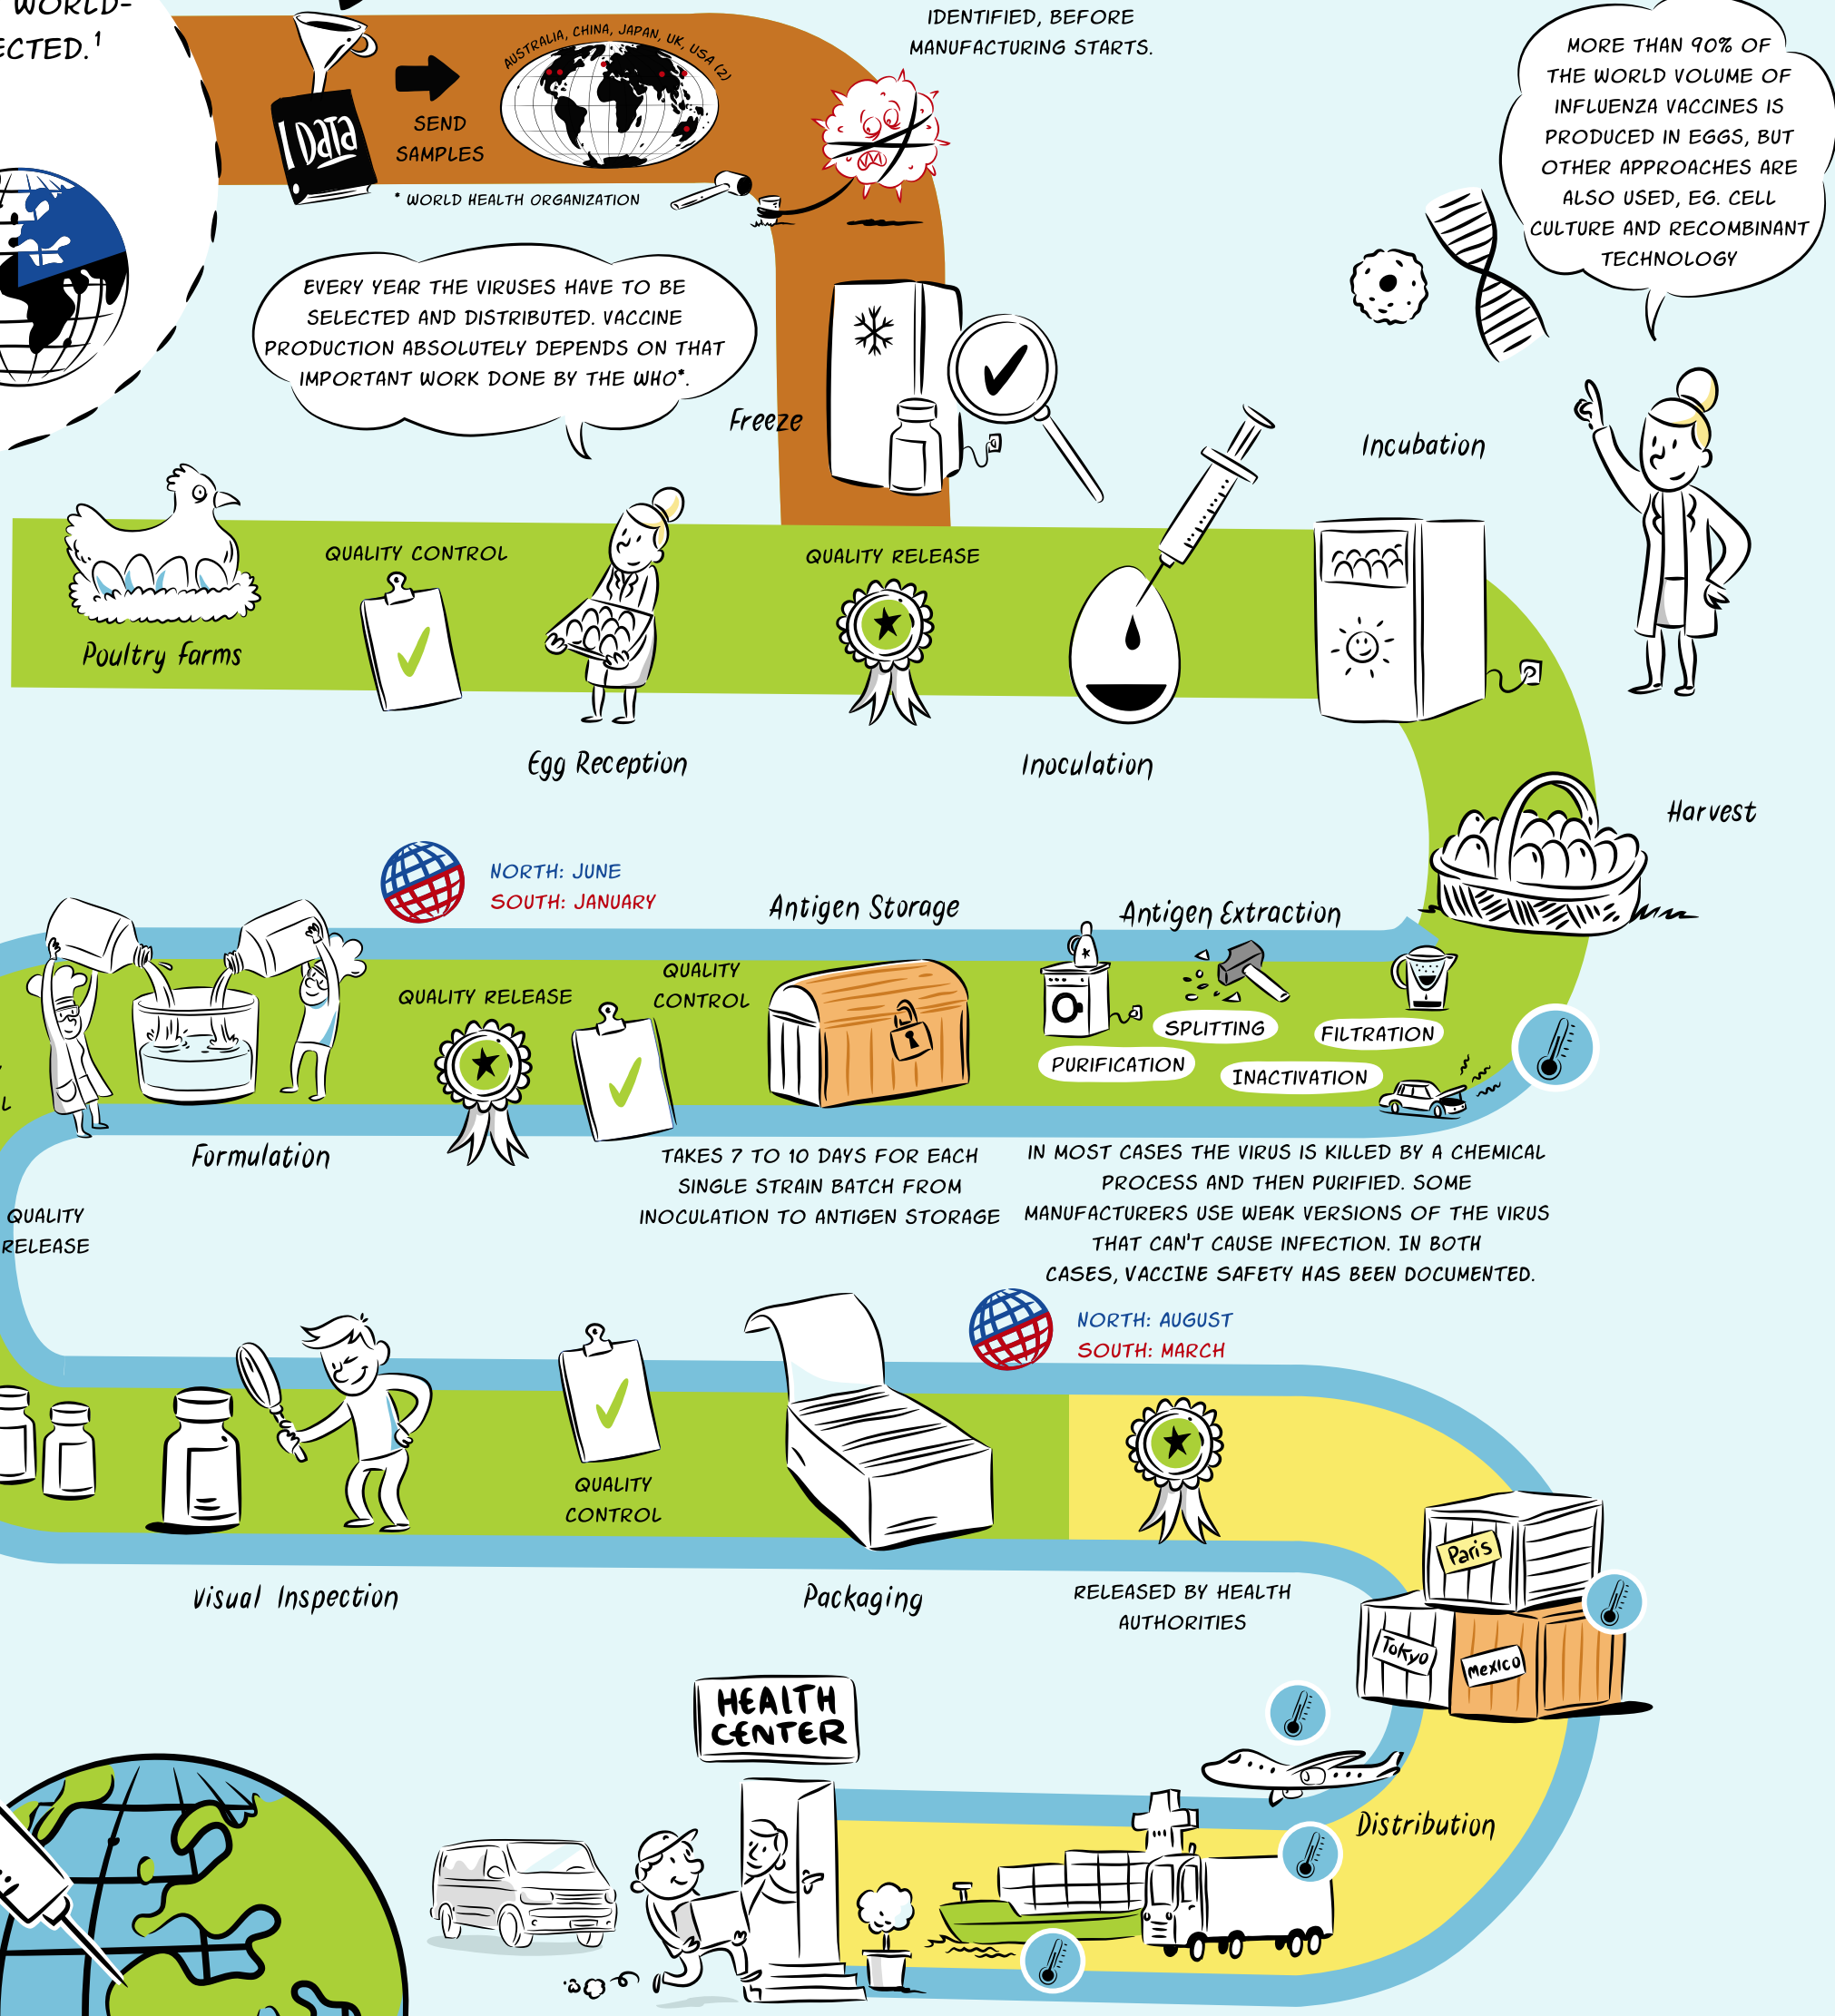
WORLD-
ECTED.$^1$

IDENTIFIED, BEFORE MANUFACTURING STARTS.

MORE THAN 90% OF THE WORLD VOLUME OF INFLUENZA VACCINES IS PRODUCED IN EGGS, BUT OTHER APPROACHES ARE ALSO USED, EG. CELL CULTURE AND RECOMBINANT TECHNOLOGY

DATA

SEND SAMPLES

AUSTRALIA, CHINA, JAPAN, UK, USA (2)

* WORLD HEALTH ORGANIZATION

EVERY YEAR THE VIRUSES HAVE TO BE SELECTED AND DISTRIBUTED. VACCINE PRODUCTION ABSOLUTELY DEPENDS ON THAT IMPORTANT WORK DONE BY THE WHO*.

Freeze

Incubation

Poultry farms

QUALITY CONTROL

QUALITY RELEASE

Egg Reception

Inoculation

Harvest

NORTH: JUNE
SOUTH: JANUARY

Antigen Storage

Antigen Extraction

QUALITY RELEASE

QUALITY CONTROL

SPLITTING

FILTRATION

PURIFICATION

INACTIVATION

Formulation

TAKES 7 TO 10 DAYS FOR EACH SINGLE STRAIN BATCH FROM INOCULATION TO ANTIGEN STORAGE

IN MOST CASES THE VIRUS IS KILLED BY A CHEMICAL PROCESS AND THEN PURIFIED. SOME MANUFACTURERS USE WEAK VERSIONS OF THE VIRUS THAT CAN'T CAUSE INFECTION. IN BOTH CASES, VACCINE SAFETY HAS BEEN DOCUMENTED.

QUALITY RELEASE

NORTH: AUGUST
SOUTH: MARCH

QUALITY CONTROL

Visual Inspection

Packaging

RELEASED BY HEALTH AUTHORITIES

Paris

Tokyo

Mexico

HEALTH CENTER

Distribution